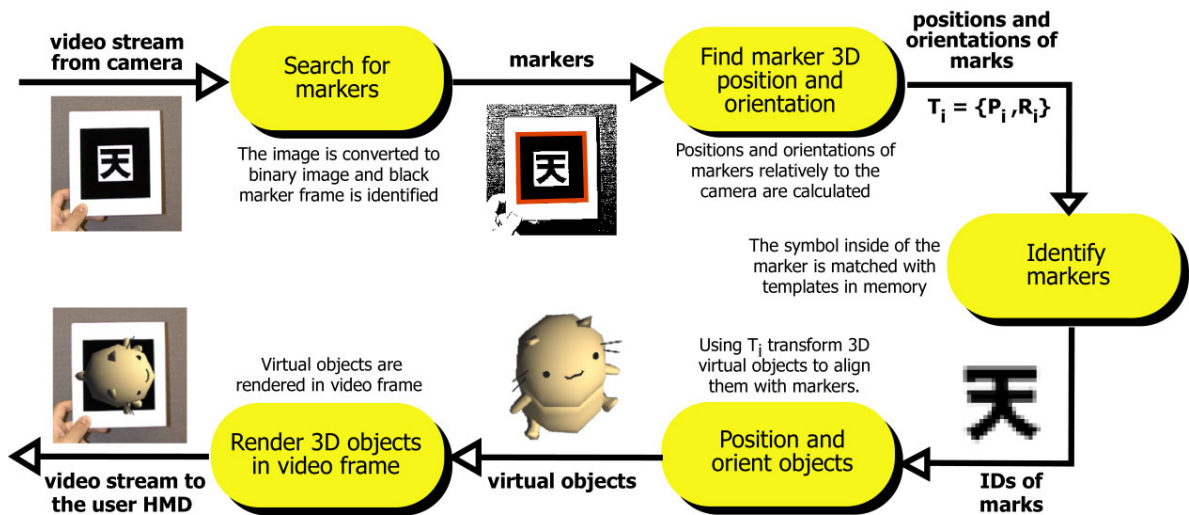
video stream from camera

Search for markers

The image is converted to binary image and black marker frame is identified

markers

Find marker 3D position and orientation

Positions and orientations of markers relatively to the camera are calculated

positions and orientations of marks

$T_i = \{P_i, R_i\}$

The symbol inside of the marker is matched with templates in memory

Identify markers

IDs of marks

Using $T_i$ transform 3D virtual objects to align them with markers.

Position and orient objects

virtual objects

Virtual objects are rendered in video frame

Render 3D objects in video frame

video stream to the user HMD